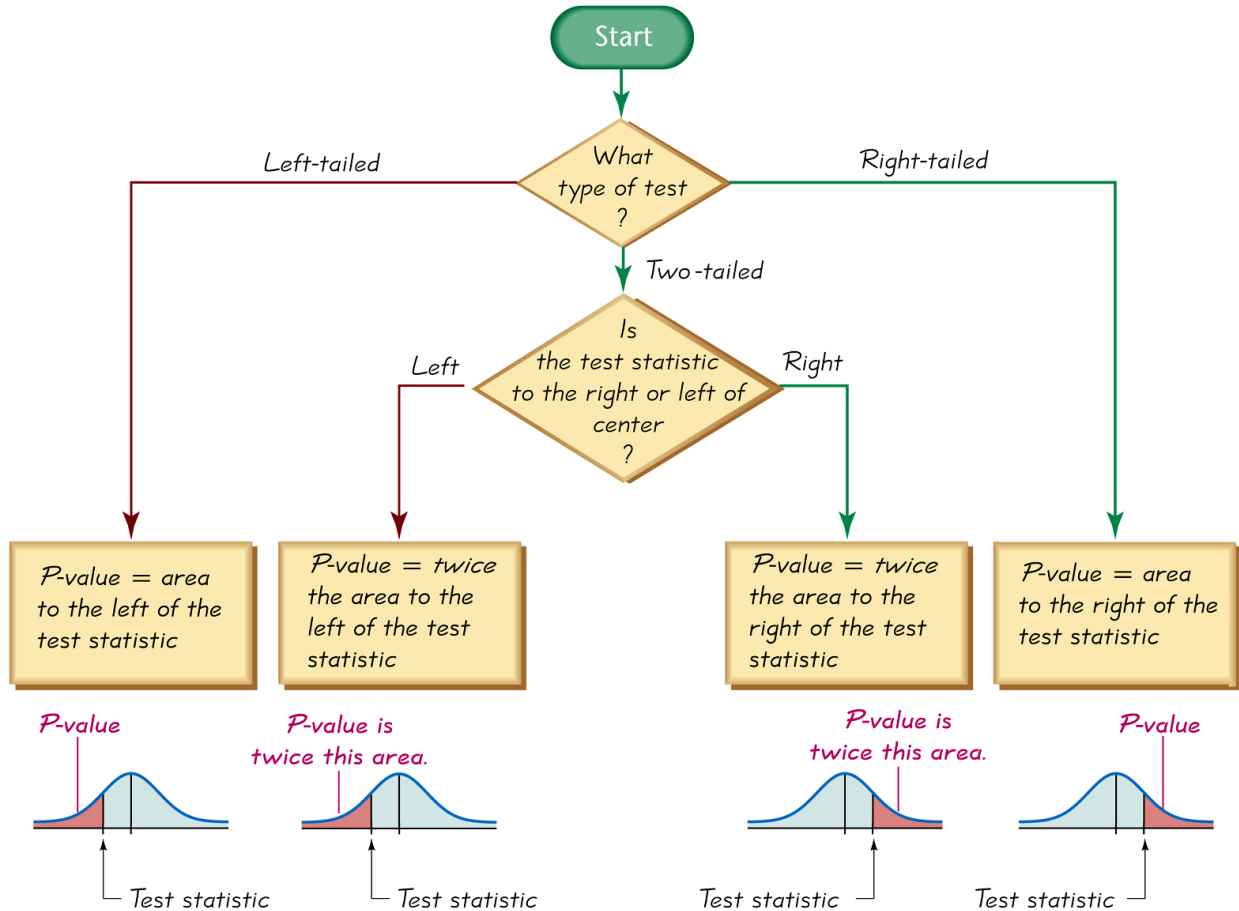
Start

What type of test ?

Left-tailed

Right-tailed

Two-tailed

Is the test statistic to the right or left of center ?

Left

Right

P-value = area to the left of the test statistic

P-value = twice the area to the left of the test statistic

P-value = twice the area to the right of the test statistic

P-value = area to the right of the test statistic

P-value

Test statistic

P-value is twice this area.

Test statistic

P-value is twice this area.

Test statistic

P-value

Test statistic